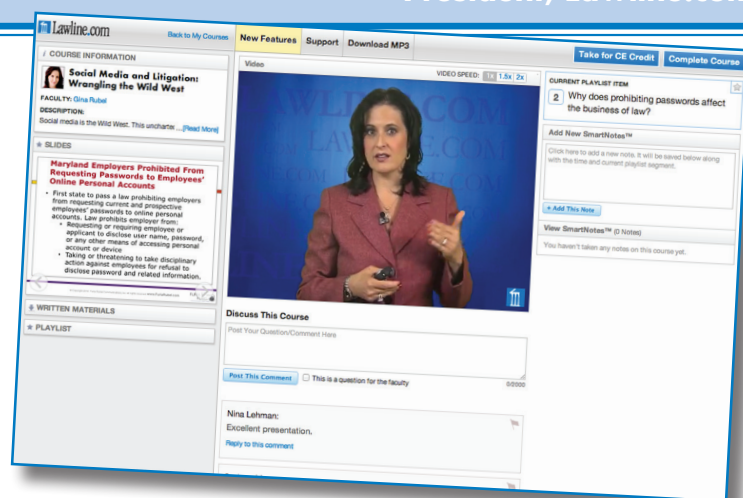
President, Lawline.com

Lawline.com Back to My Courses

New Features Support Download MP3

Take for CE Credit Complete Course

COURSE INFORMATION

Social Media and Litigation: Wrangling the Wild West

FACULTY: Gina Rubel

DESCRIPTION:

Social media is the Wild West. This uncharter ... [Read More]

SLIDES

Maryland Employers Prohibited From Requesting Passwords to Employees' Online Personal Accounts

• First state to pass a law prohibiting employers from requesting current and prospective employees' passwords to online personal accounts. Law prohibits employer from:

• Requesting or requiring employee or applicant to disclose user name, password, or any other means of accessing personal account or device

• Taking or threatening to take disciplinary action against employees for refusal to disclose password and related information.

WRITTEN MATERIALS

PLAYLIST

Video

VIDEO SPEED: 1x 1.5x 2x

CURRENT PLAYLIST ITEM

2 Why does prohibiting passwords affect the business of law?

Add New SmartNotes™

Click here to add a new note. It will be saved below along with the time and current playlist segment.

+ Add This Note

View SmartNotes™ (0 Notes)

You haven't taken any notes on this course yet.

Discuss This Course

Post Your Question/Comment Here

Post This Comment This is a question for the faculty

0/2000

Nina Lehman:

Excellent presentation.

Reply to this comment